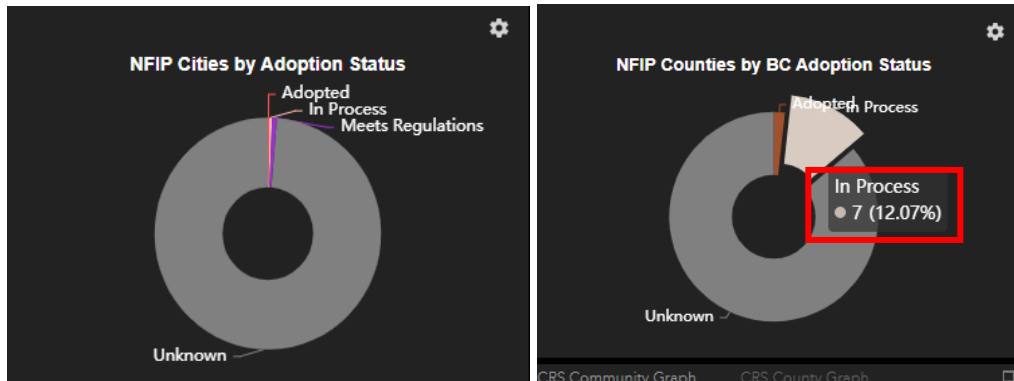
NFIP Cities by Adoption Status

Adopted
In Process
Meets Regulations
Unknown

NFIP Counties by BC Adoption Status

Adopted
In Process
In Process
7 (12.07%)
Unknown

CRS Community Graph
CRS County Graph